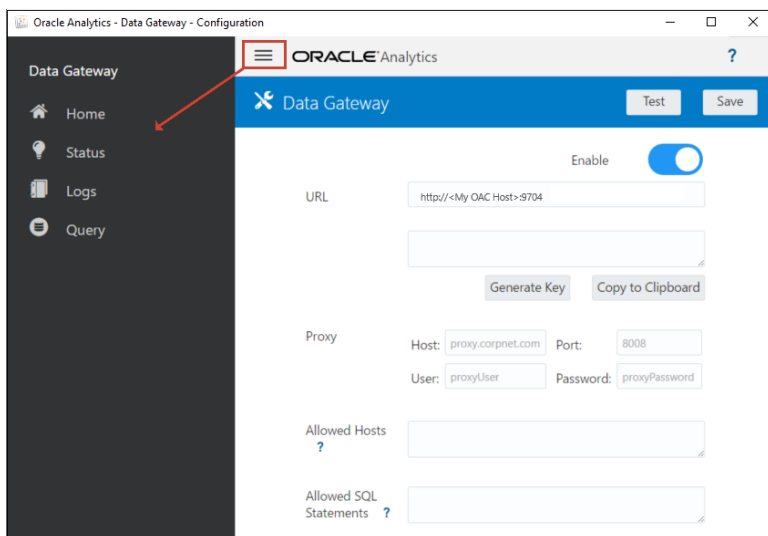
Oracle Analytics - Data Gateway - Configuration

Data Gateway

Home

Status

Logs

Query

ORACLE Analytics

?

Data Gateway

Test

Save

Enable

URL

http://<My OAC Host>:9704

Generate Key

Copy to Clipboard

Proxy

Host: proxy.corpnet.com

Port: 8008

User: proxyUser

Password: proxyPassword

Allowed Hosts ?

Allowed SQL Statements ?